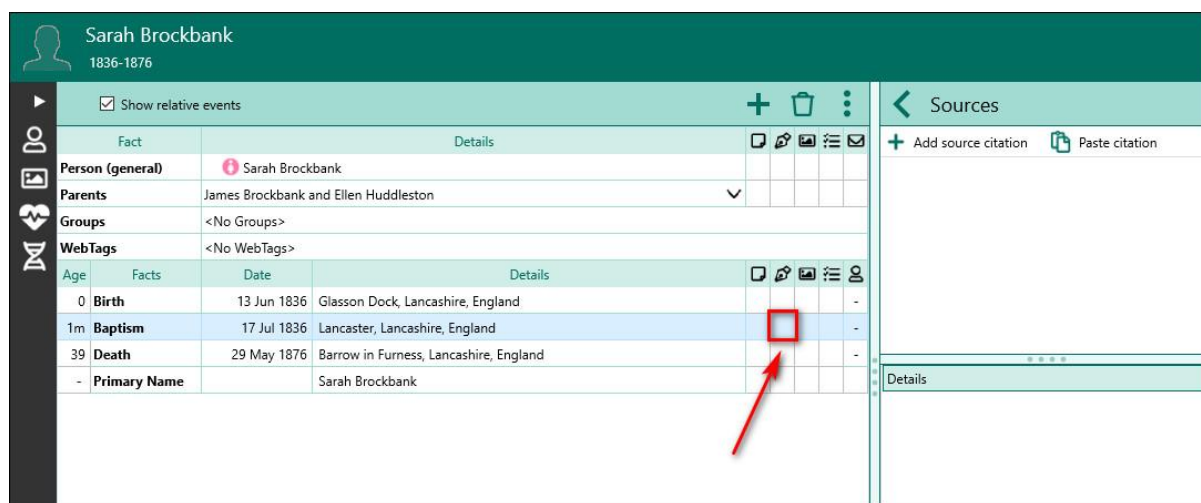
Sarah Brockbank
1836-1876

Show relative events

Sources

| Fact | Details |
|---|---|
| Person (general) | Sarah Brockbank |
| Parents | James Brockbank and Ellen Huddleston |
| Groups | <No Groups> |
| WebTags | <No WebTags> |

| Age | Facts | Date | Details |
|---|---|---|---|
| 0 | Birth | 13 Jun 1836 | Glasson Dock, Lancashire, England |
| 1m | Baptism | 17 Jul 1836 | Lancaster, Lancashire, England |
| 39 | Death | 29 May 1876 | Barrow in Furness, Lancashire, England |
| - | Primary Name | | Sarah Brockbank |

Add source citation
Paste citation

Details